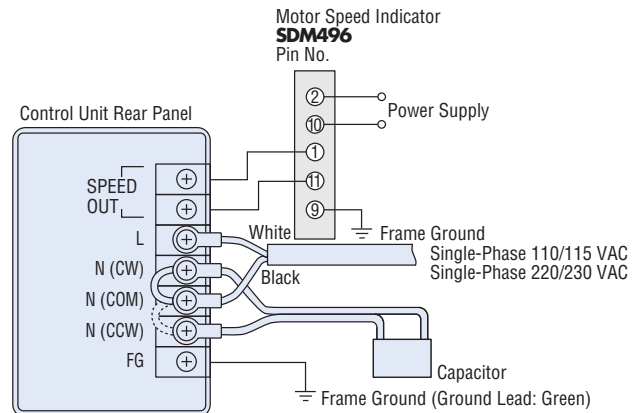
Motor Speed Indicator
**SDM496**
Pin No.

Control Unit Rear Panel

②
⑩
Power Supply
①
⑪
⑨

SPEED OUT

L
N (CW)
N (COM)
N (CCW)
FG

White
Black
Frame Ground
Single-Phase 110/115 VAC
Single-Phase 220/230 VAC

Capacitor

Frame Ground (Ground Lead: Green)